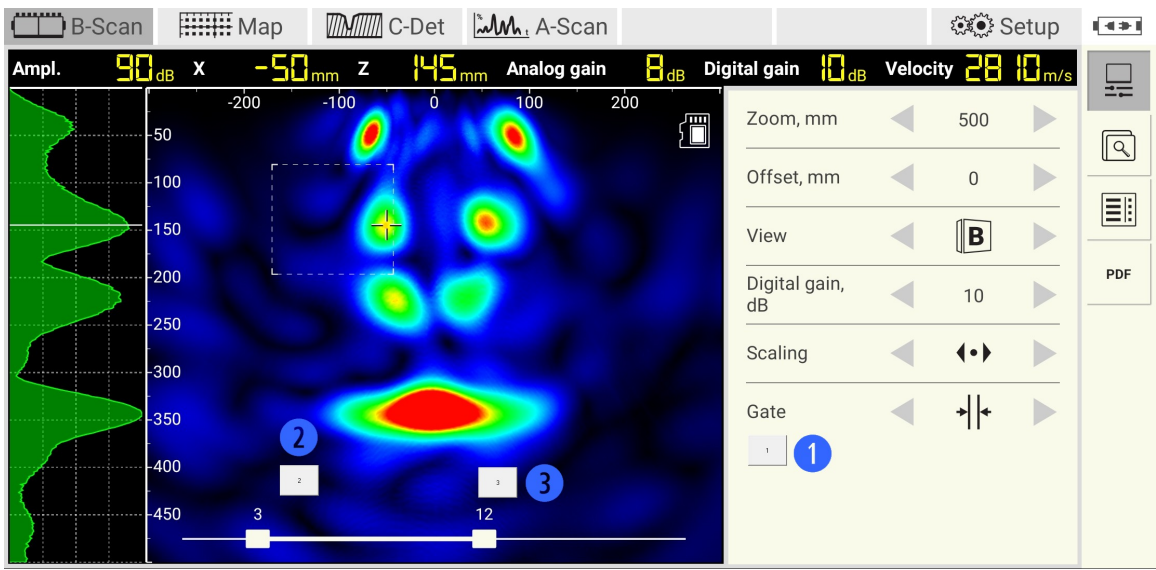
B-Scan | Map | C-Det | A-Scan | | | Setup

Ampl. 90 dB X -50 mm Z 145 mm Analog gain 8 dB Digital gain 10 dB Velocity 2810 m/s

-200 -100 0 100 200

50
100
150
200
250
300
350
400
450

2
2
3
3
3
12

Zoom, mm 500
Offset, mm 0
View B
Digital gain, dB 10
Scaling
Gate
1
1

PDF